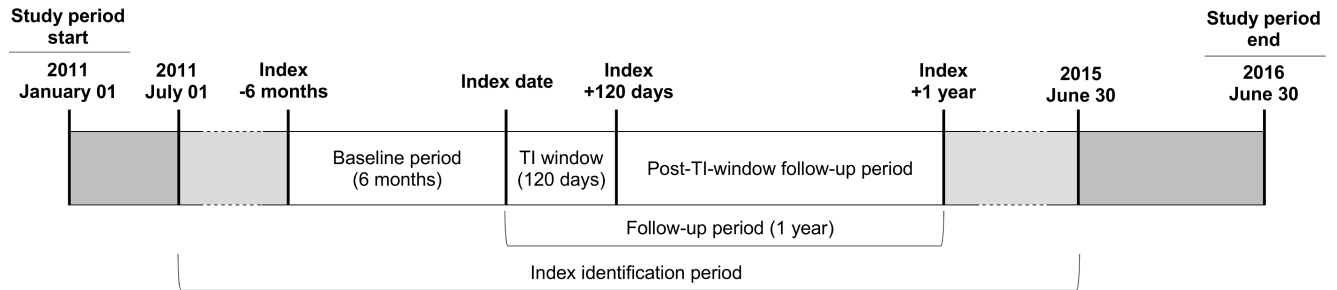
Study period start

2011 January 01

2011 July 01

Index -6 months

Index date

Index +120 days

Index +1 year

2015 June 30

Study period end

2016 June 30

Baseline period (6 months)

TI window (120 days)

Post-TI-window follow-up period

Follow-up period (1 year)

Index identification period